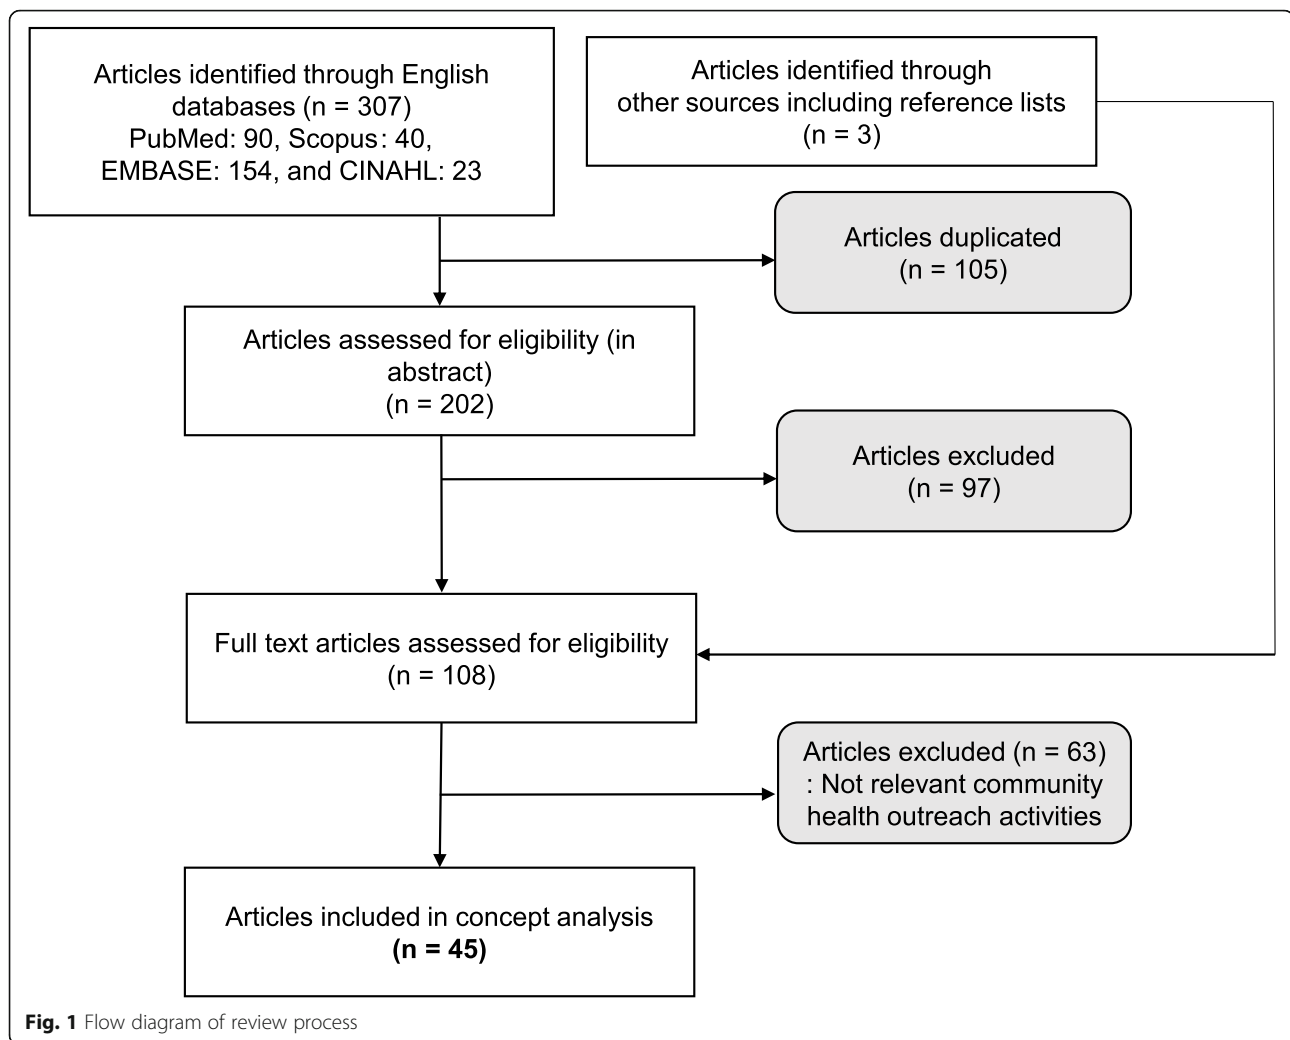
Articles identified through English databases (n = 307)
PubMed: 90, Scopus: 40, EMBASE: 154, and CINAHL: 23

Articles identified through other sources including reference lists (n = 3)

Articles duplicated (n = 105)

Articles assessed for eligibility (in abstract) (n = 202)

Articles excluded (n = 97)

Full text articles assessed for eligibility (n = 108)

Articles excluded (n = 63) : Not relevant community health outreach activities

Articles included in concept analysis **(n = 45)**

**Fig. 1** Flow diagram of review process